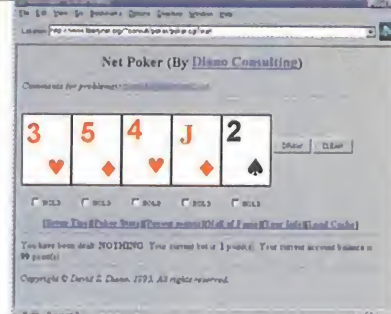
File Edit View Go Bookmarks Options Directory Window Help

Location: http://www.libertynet.org/~consult/poker/poker.cgi?start

Net Poker (By Diano Consulting)

Comments for problems: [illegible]

3 5 4 J 2

DRAW CLEAR

HOLD HOLD HOLD HOLD HOLD

[Setup This][Poker Stats][Payout matrix][Hall of Fame][Your Info][Load Cards]

You have been dealt NOTHING. Your current bet is 1 point(s). Your current account balance is 99 point(s).

Copyright © David E. Diano, 1995. All rights reserved.